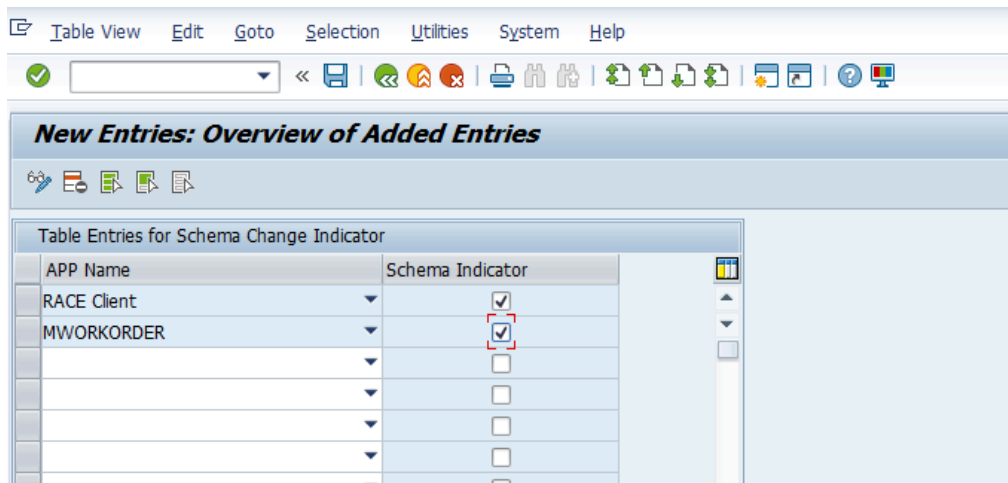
Table View Edit Goto Selection Utilities System Help

New Entries: Overview of Added Entries

Table Entries for Schema Change Indicator

| APP Name | Schema Indicator |
|---|---|
| RACE Client | ☑ |
| MWORKORDER | ☑ |
| | ☐ |
| | ☐ |
| | ☐ |
| | ☐ |